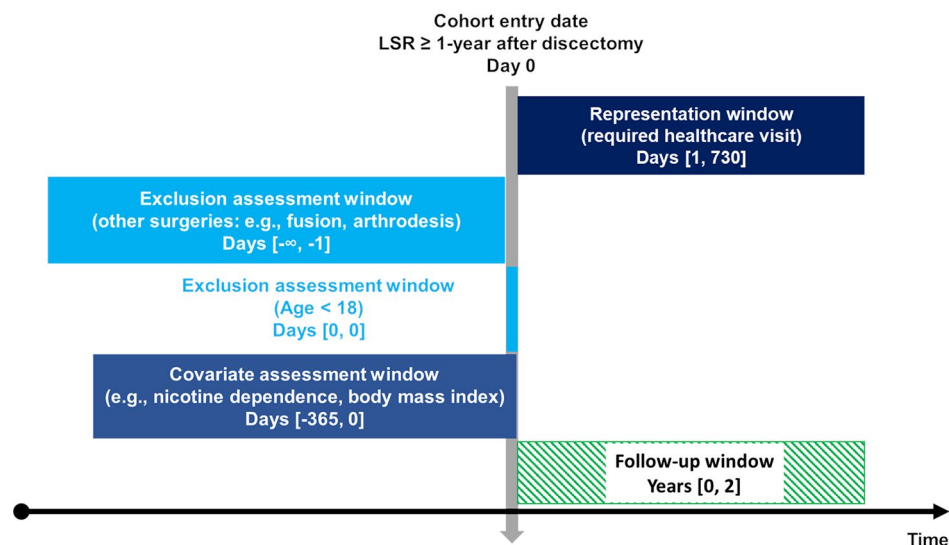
Cohort entry date
LSR ≥ 1-year after discectomy
Day 0

Representation window
(required healthcare visit)
Days [1, 730]

Exclusion assessment window
(other surgeries: e.g., fusion, arthrodesis)
Days [-∞, -1]

Exclusion assessment window
(Age < 18)
Days [0, 0]

Covariate assessment window
(e.g., nicotine dependence, body mass index)
Days [-365, 0]

Follow-up window
Years [0, 2]

Time